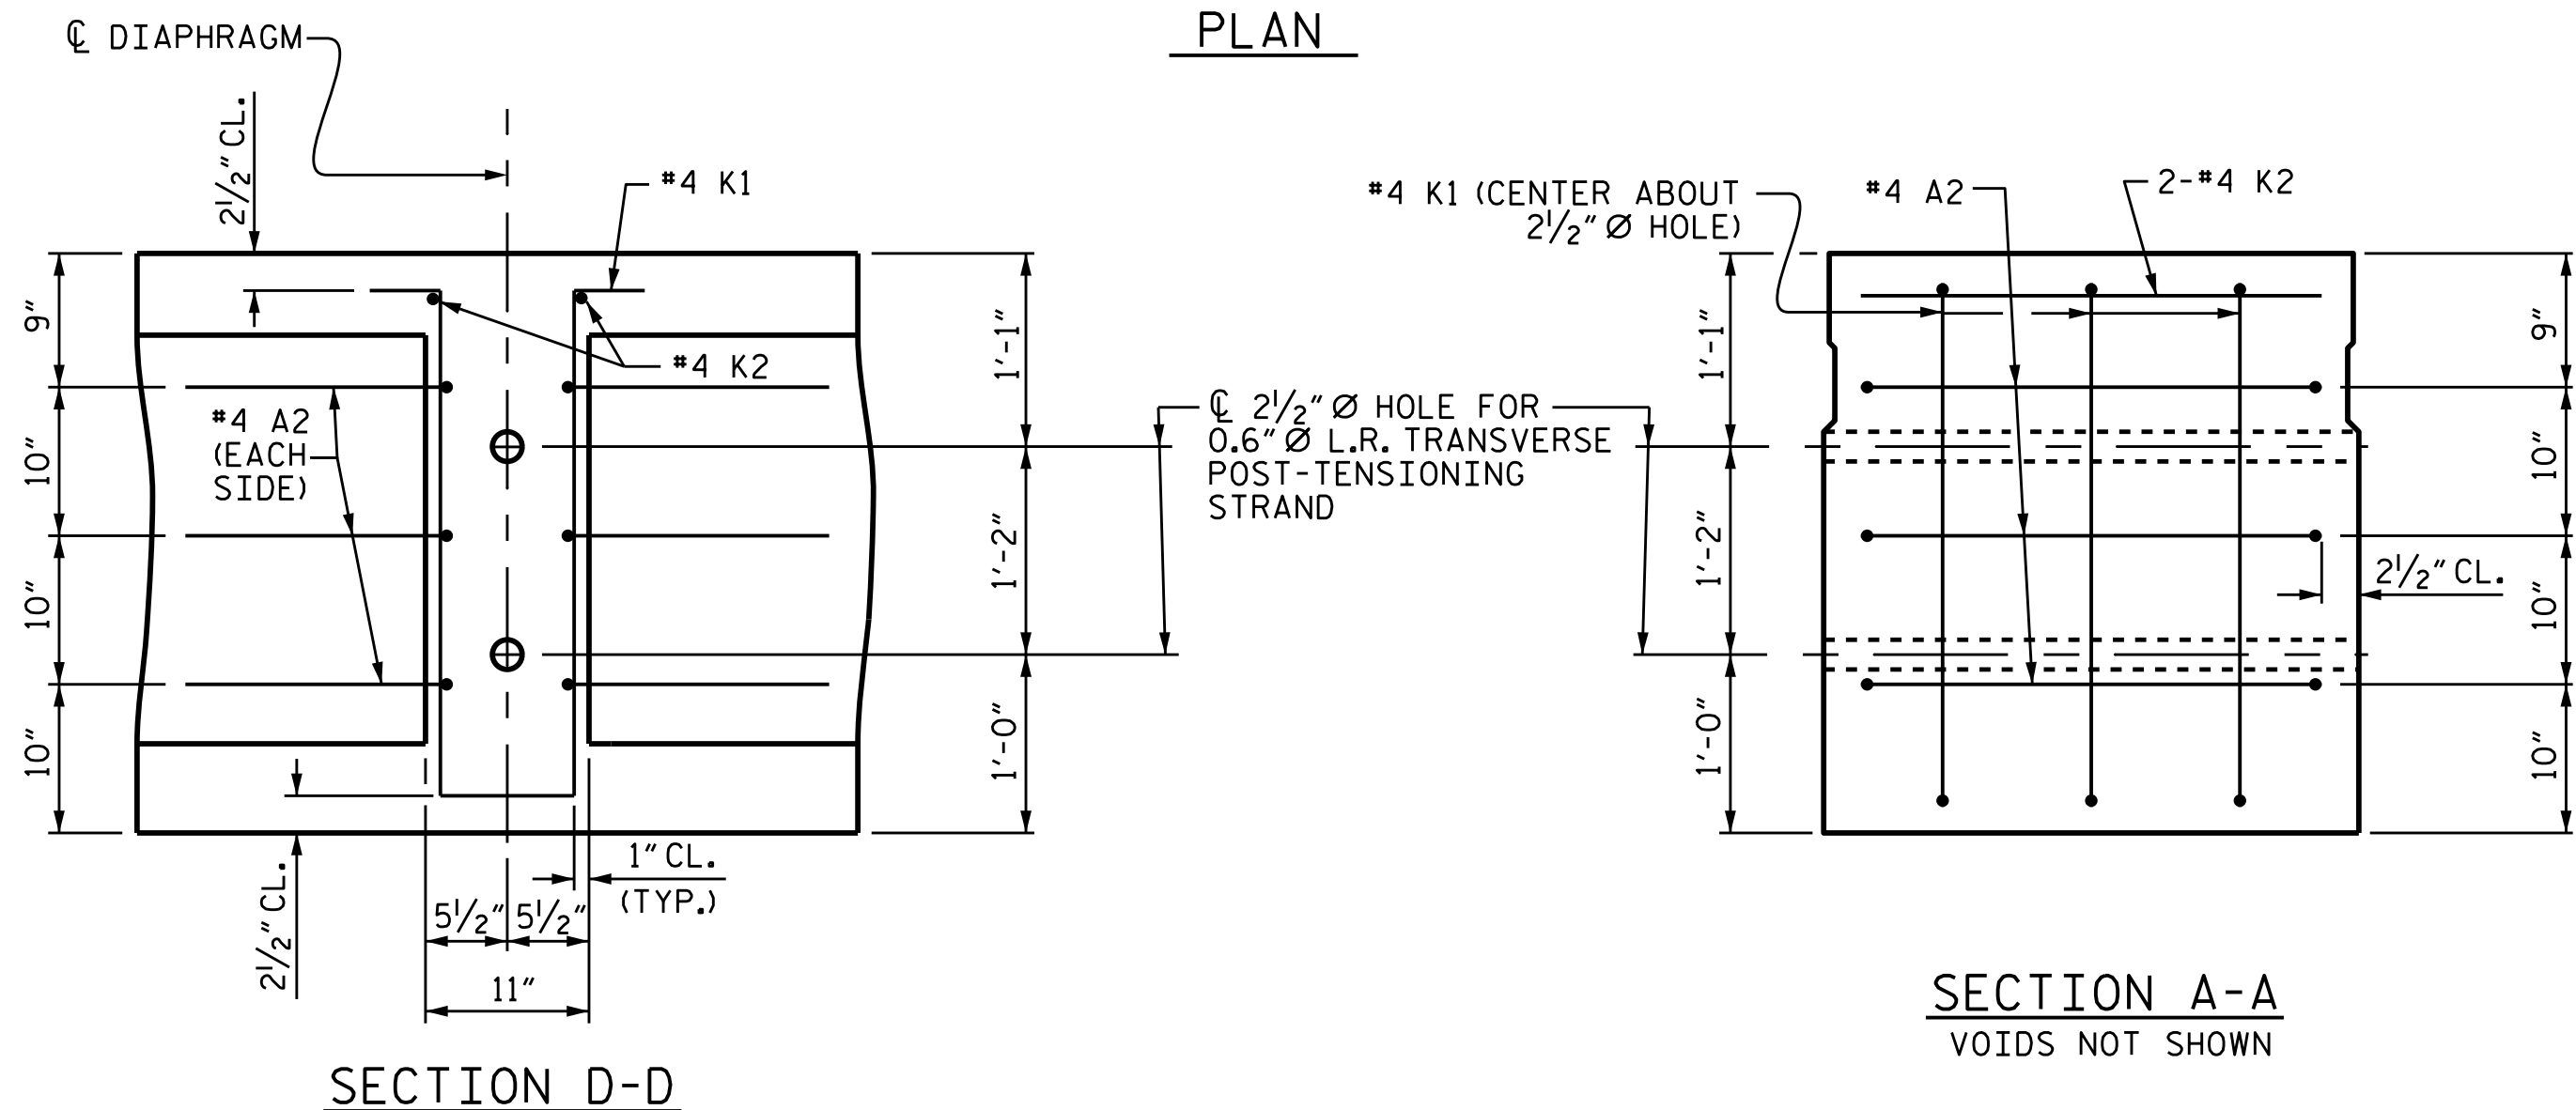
PLAN

℄ DIAPHRAGM

$2\frac{1}{2}$" CL.

#4 K1

#4 K2

9"

10"

10"

10"

#4 A2 (EACH SIDE)

1'-1"

1'-2"

1'-0"

$2\frac{1}{2}$" CL.

$5\frac{1}{2}$" $5\frac{1}{2}$"

11"

1" CL. (TYP.)

SECTION D-D

℄ $2\frac{1}{2}$" Ø HOLE FOR 0.6" Ø L.R. TRANSVERSE POST-TENSIONING STRAND

#4 K1 (CENTER ABOUT $2\frac{1}{2}$" Ø HOLE)

#4 A2

2-#4 K2

1'-1"

1'-2"

1'-0"

9"

10"

10"

10"

$2\frac{1}{2}$" CL.

SECTION A-A
VOIDS NOT SHOWN